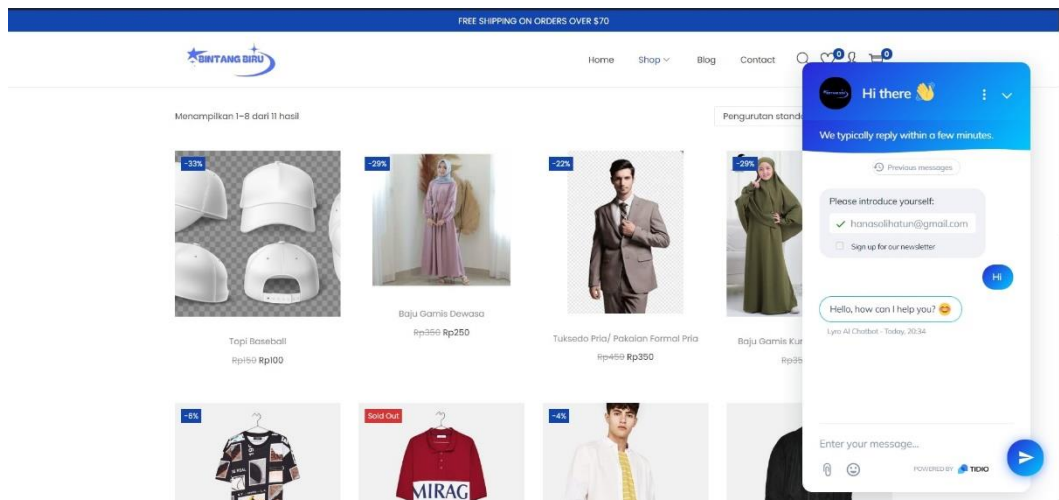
FREE SHIPPING ON ORDERS OVER $70

BINTANG BIRU

Home Shop Blog Contact 0 0

Menampilkan 1–8 dari 11 hasil

Pengurutan stand

-33%

Topi Baseball

~~Rp150~~ Rp100

-29%

Baju Gamis Dewasa

~~Rp350~~ Rp250

-22%

Tuksedo Pria/ Pakaian Formal Pria

~~Rp450~~ Rp350

-29%

Baju Gamis Ku

Rp35

-8%

Sold Out

MIRAG

-4%

Hi there 👋

We typically reply within a few minutes.

Previous messages

Please introduce yourself:

hanasalihatun@gmail.com

Sign up for our newsletter

Hi

Hello, how can I help you? 😊

Lyro AI Chatbot · Today, 20:34

Enter your message...

POWERED BY TIDIO